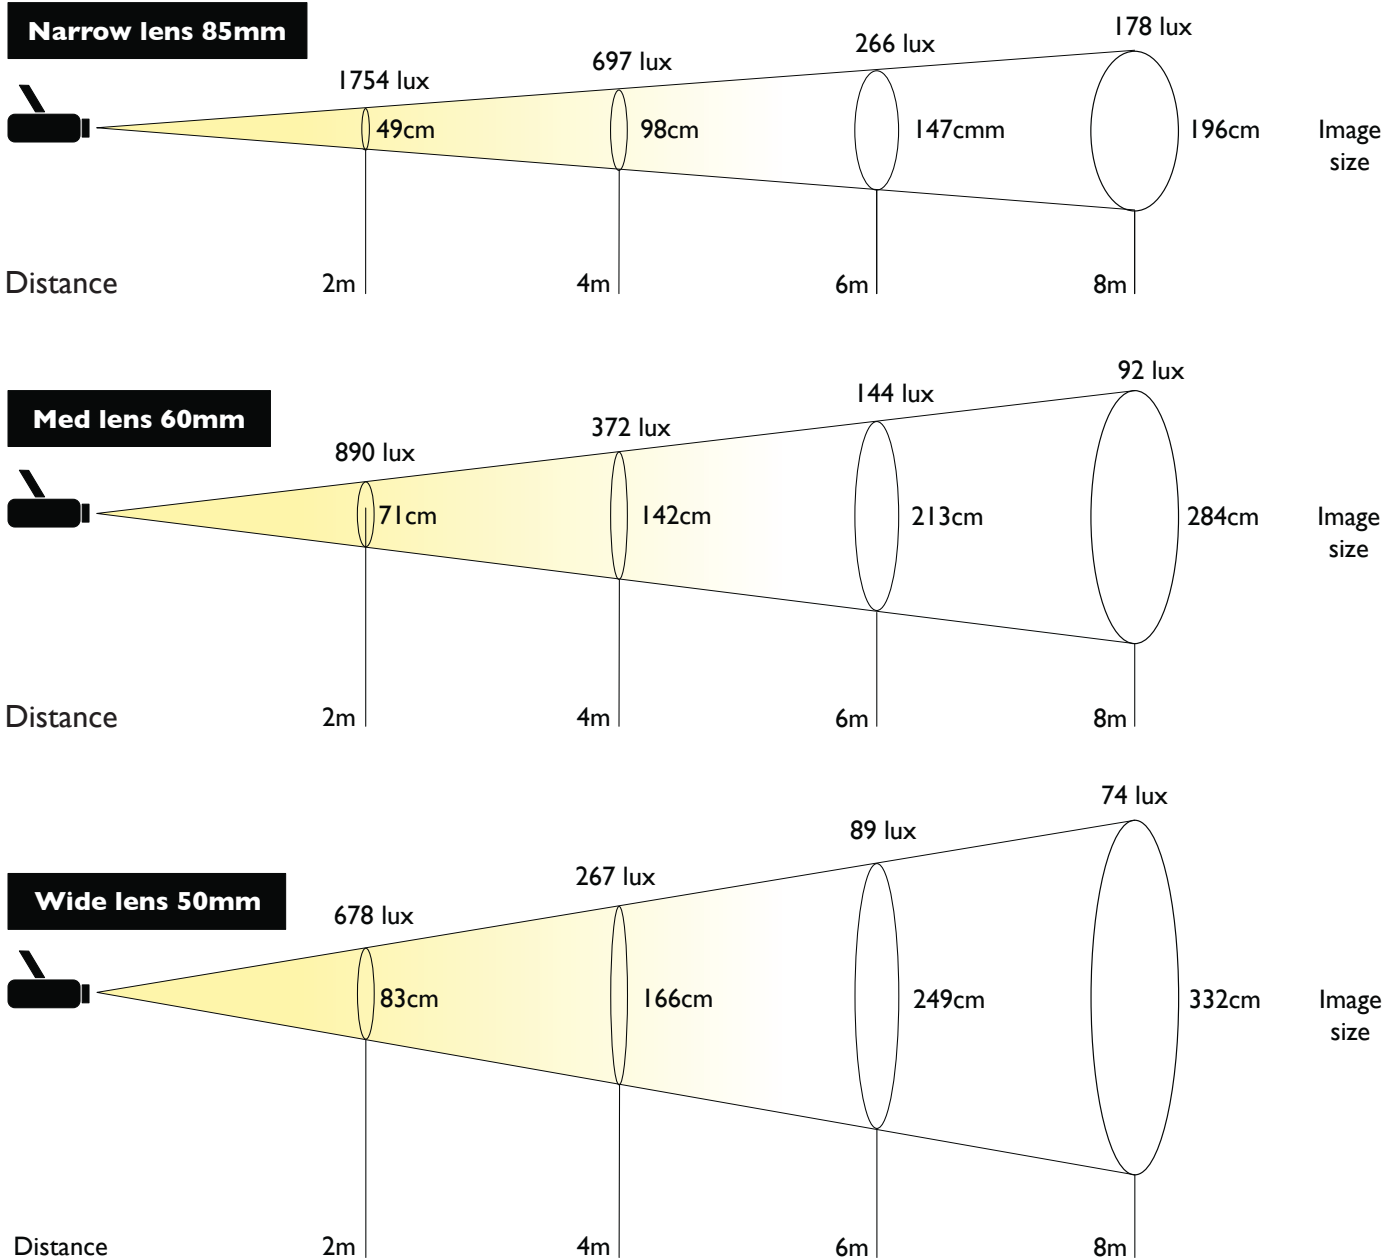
Narrow lens 85mm

1754 lux
697 lux
266 lux
178 lux

49cm
98cm
147cmm
196cm
Image size

Distance
2m
4m
6m
8m

Med lens 60mm

890 lux
372 lux
144 lux
92 lux

71cm
142cm
213cm
284cm
Image size

Distance
2m
4m
6m
8m

Wide lens 50mm

678 lux
267 lux
89 lux
74 lux

83cm
166cm
249cm
332cm
Image size

Distance
2m
4m
6m
8m